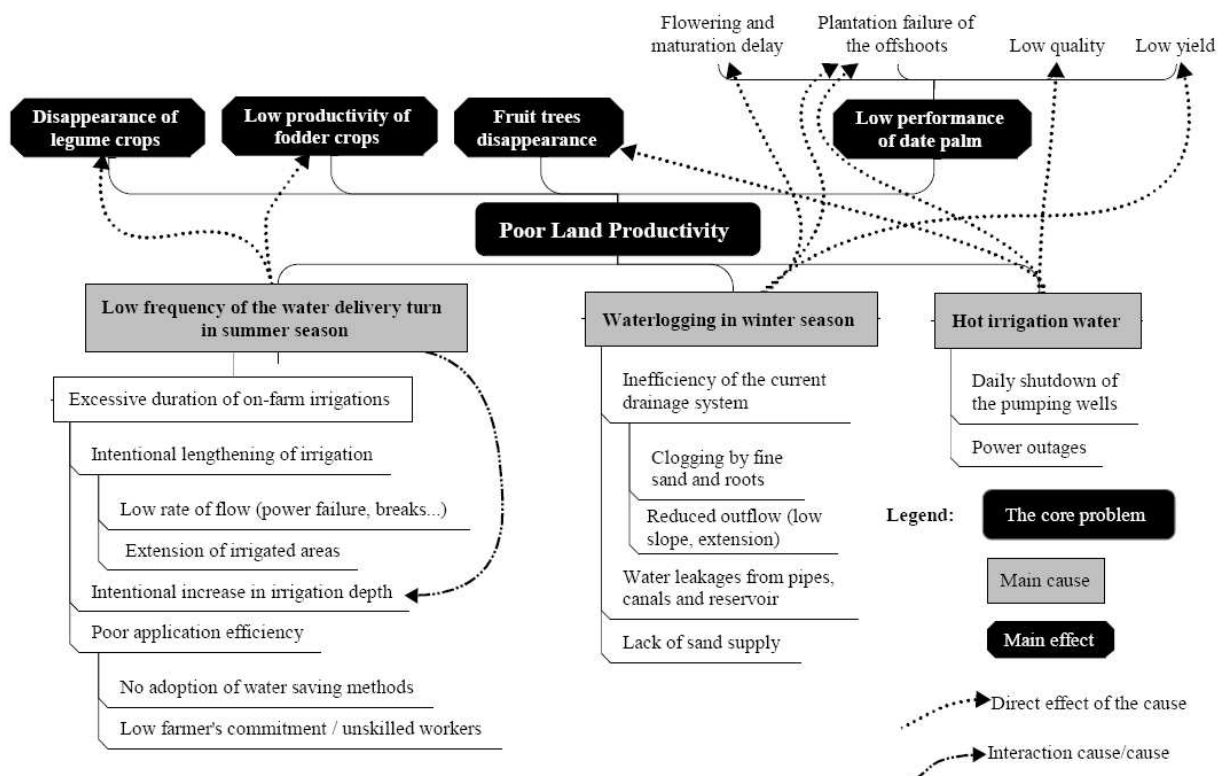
Flowering and maturation delay

Plantation failure of the offshoots

Low quality

Low yield

Disappearance of legume crops

Low productivity of fodder crops

Fruit trees disappearance

Low performance of date palm

Poor Land Productivity

Low frequency of the water delivery turn in summer season

Excessive duration of on-farm irrigations

Intentional lengthening of irrigation

Low rate of flow (power failure, breaks...)

Extension of irrigated areas

Intentional increase in irrigation depth

Poor application efficiency

No adoption of water saving methods

Low farmer's commitment / unskilled workers

Waterlogging in winter season

Inefficiency of the current drainage system

Clogging by fine sand and roots

Reduced outflow (low slope, extension)

Water leakages from pipes, canals and reservoir

Lack of sand supply

Hot irrigation water

Daily shutdown of the pumping wells

Power outages

Legend:

The core problem

Main cause

Main effect

Direct effect of the cause

Interaction cause/cause